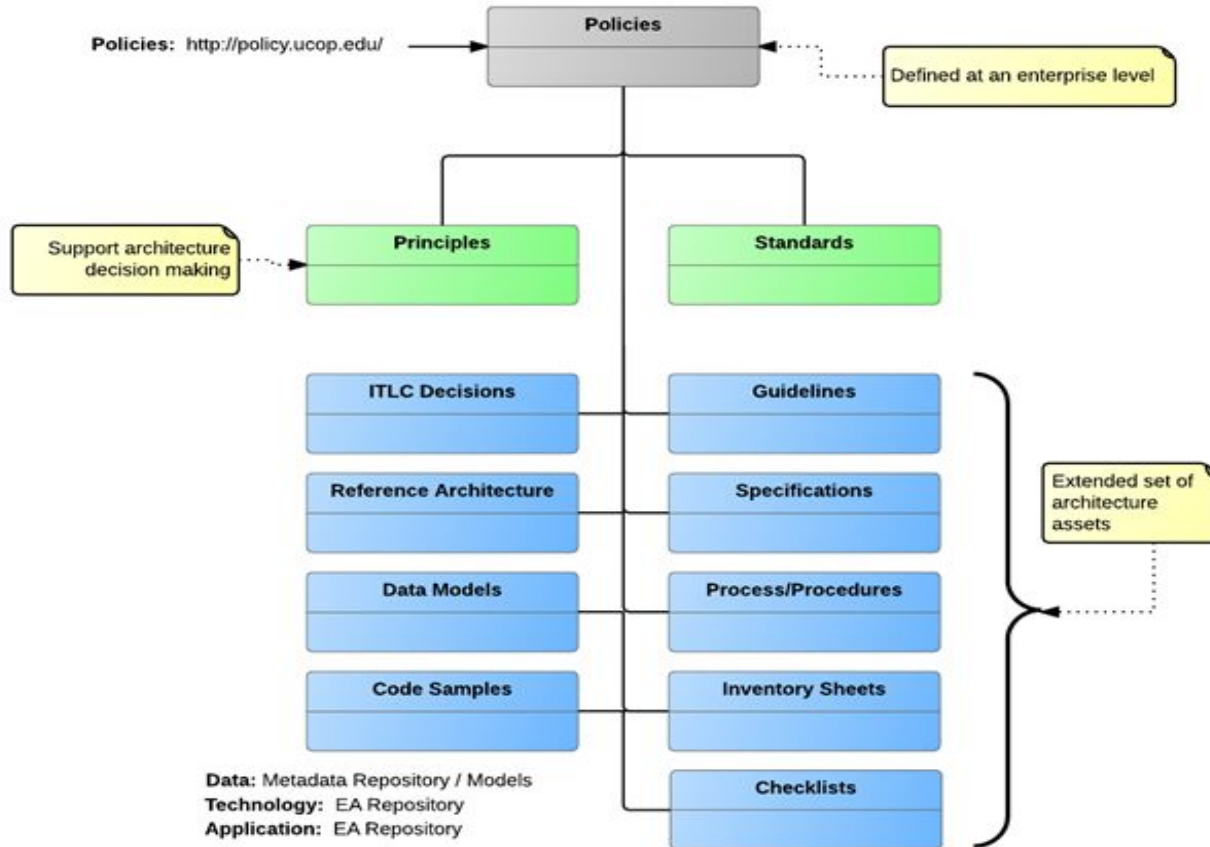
Policies: http://policy.ucop.edu/

Policies

Defined at an enterprise level

Support architecture decision making

Principles

Standards

ITLC Decisions

Guidelines

Reference Architecture

Specifications

Extended set of architecture assets

Data Models

Process/Procedures

Code Samples

Inventory Sheets

Checklists

Data: Metadata Repository / Models
Technology: EA Repository
Application: EA Repository